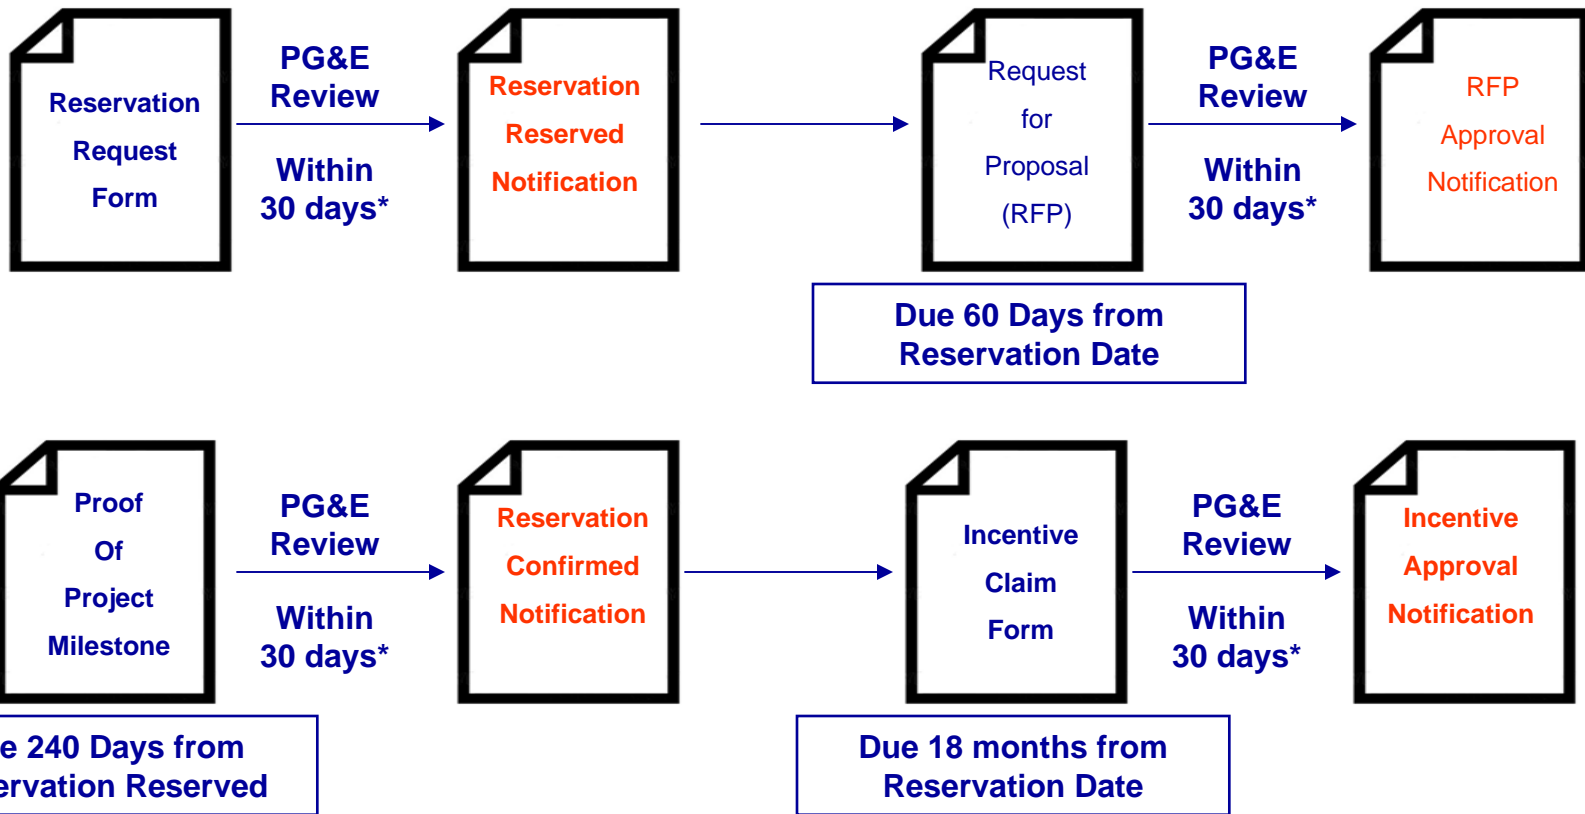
Reservation Request Form

PG&E Review

Within 30 days*

Reservation Reserved Notification

Request for Proposal (RFP)

PG&E Review

Within 30 days*

RFP Approval Notification

Due 60 Days from Reservation Date

Proof Of Project Milestone

PG&E Review

Within 30 days*

Reservation Confirmed Notification

Incentive Claim Form

PG&E Review

Within 30 days*

Incentive Approval Notification

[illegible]e 240 Days from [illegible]ervation Reserved

Due 18 months from Reservation Date